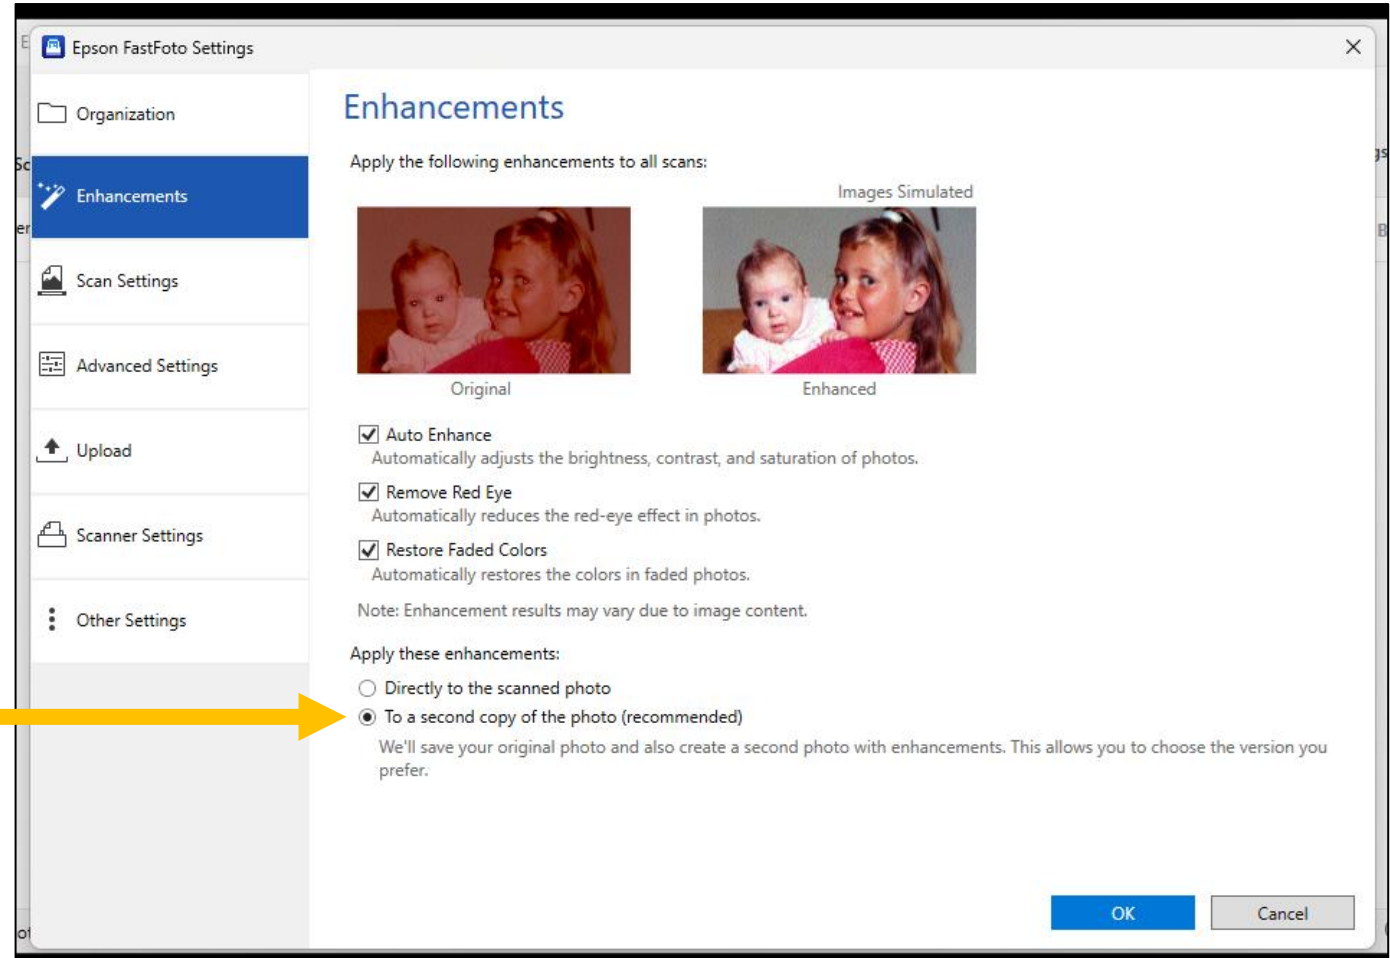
Epson FastFoto Settings

Organization

Enhancements

Scan Settings

Advanced Settings

Upload

Scanner Settings

Other Settings

Enhancements

Apply the following enhancements to all scans:

Images Simulated

Original

Enhanced

Auto Enhance
Automatically adjusts the brightness, contrast, and saturation of photos.

Remove Red Eye
Automatically reduces the red-eye effect in photos.

Restore Faded Colors
Automatically restores the colors in faded photos.

Note: Enhancement results may vary due to image content.

Apply these enhancements:

Directly to the scanned photo

To a second copy of the photo (recommended)

We'll save your original photo and also create a second photo with enhancements. This allows you to choose the version you prefer.

OK

Cancel